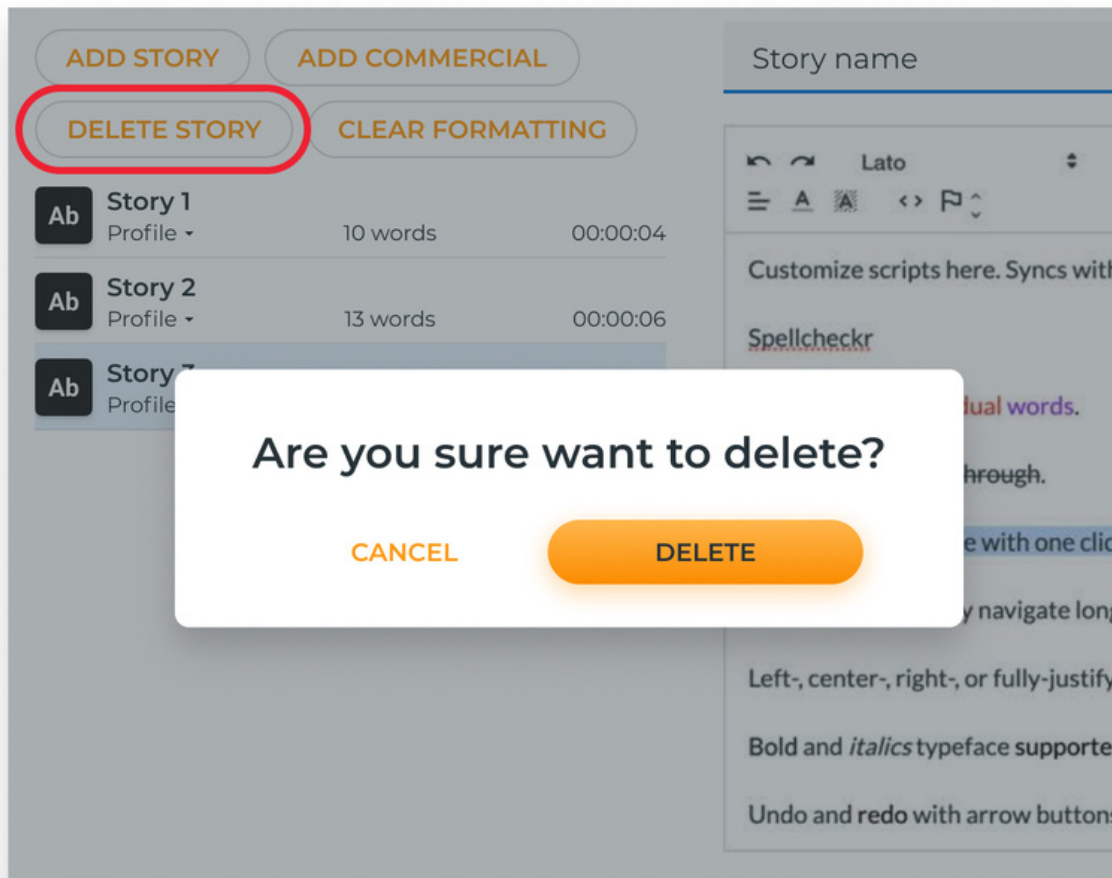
ADD STORY
ADD COMMERCIAL
DELETE STORY
CLEAR FORMATTING

Ab Story 1
Profile 10 words 00:00:04

Ab Story 2
Profile 13 words 00:00:06

Ab Story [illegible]
Profile

Story name

Lato

Customize scripts here. Syncs with

Spellcheckr

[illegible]dual words.

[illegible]hrough.

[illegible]e with one clic

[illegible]y navigate long

Left-, center-, right-, or fully-justify

Bold and *italics* typeface supporte

Undo and redo with arrow buttons

Are you sure want to delete?

CANCEL
DELETE